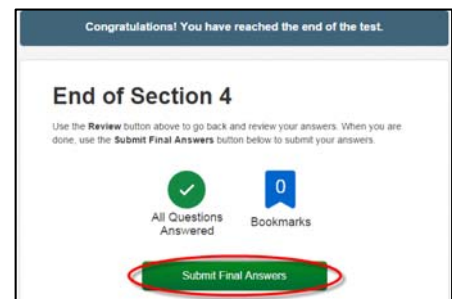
Congratulations! You have reached the end of the test.

End of Section 4

Use the Review button above to go back and review your answers. When you are done, use the Submit Final Answers button below to submit your answers.

All Questions Answered

0

Bookmarks

Submit Final Answers